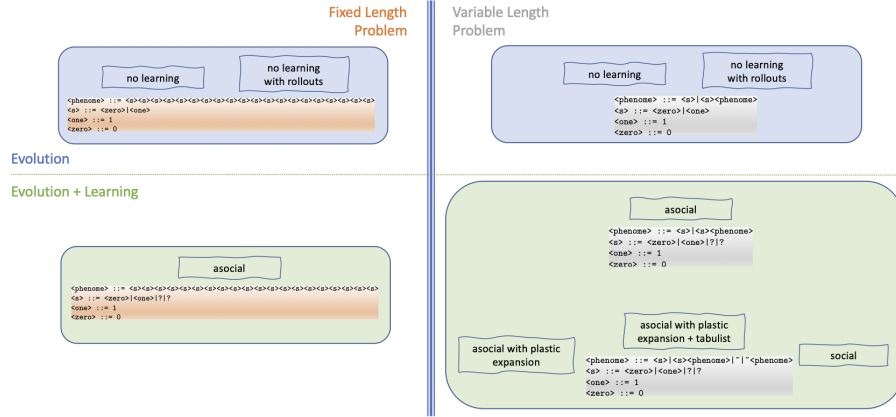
Fixed Length Problem

Variable Length Problem

no learning

no learning with rollouts

<phenome> ::= <s><s><s><s><s><s><s><s><s><s><s><s><s><s><s><s><s><s><s><s>
<s> ::= <zero>|<one>
<one> ::= 1
<zero> ::= 0

no learning

no learning with rollouts

<phenome> ::= <s>|<s><phenome>
<s> ::= <zero>|<one>
<one> ::= 1
<zero> ::= 0

Evolution

Evolution + Learning

asocial

<phenome> ::= <s><s><s><s><s><s><s><s><s><s><s><s><s><s><s><s><s><s><s><s>
<s> ::= <zero>|<one>|?|?
<one> ::= 1
<zero> ::= 0

asocial

<phenome> ::= <s>|<s><phenome>
<s> ::= <zero>|<one>|?|?
<one> ::= 1
<zero> ::= 0

asocial with plastic expansion + tabulist

asocial with plastic expansion

social

<phenome> ::= <s>|<s><phenome>|"|"<phenome>
<s> ::= <zero>|<one>|?|?
<one> ::= 1
<zero> ::= 0